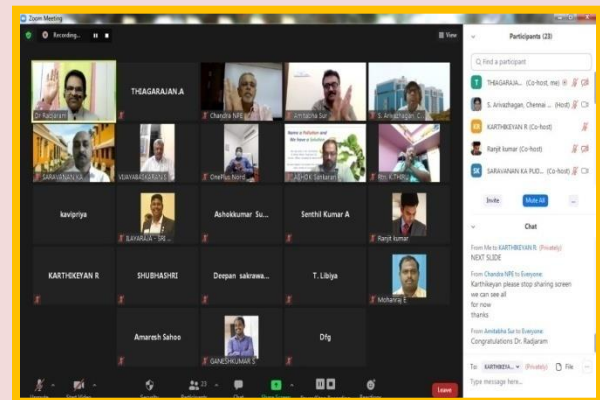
Zoom Meeting

Recording...

View

Dr Radjaram

THEAGARAJAN.A

Chandra NPE

Amitabha Sur

S. Arivazhagan

SARAVANAN KA

VIJAYABASKARAN

OnePlus Nord

ASHOK Sankaran

Mrs. K.THIRU

Name a Pollution and We have a Solution

kavipriya

ILAYARAJA - SRE

Ashokkumar Su

Senthil Kumar A

Ranjit kumar

KARTHIKEYAN R

SHUBHASHRI

Deepan sakrawa

T. Libiya

Mohanraj E

Amaresh Sahoo

GANESHKUMAR S

Dfg

Participants (23)

Find a participant

THEAGARAJA (Co-host, me)

S. Arivazhagan, Chennai (Host)

KARTHIKEYAN R (Co-host)

Ranjit kumar (Co-host)

SARAVANAN KA PUD (Co-host)

Invite

Mute All

...

Chat

From Me to KARTHIKEYAN R: (Privately)
NEXT SLIDE

From Chandra NPE to Everyone:
Karthikeyan please stop sharing screen
we can see all
for now
thanks

From Amitabha Sur to Everyone:
Congratulations Dr. Radjaram

To: KARTHIKEYA (Privately) File

Type message here...

Leave